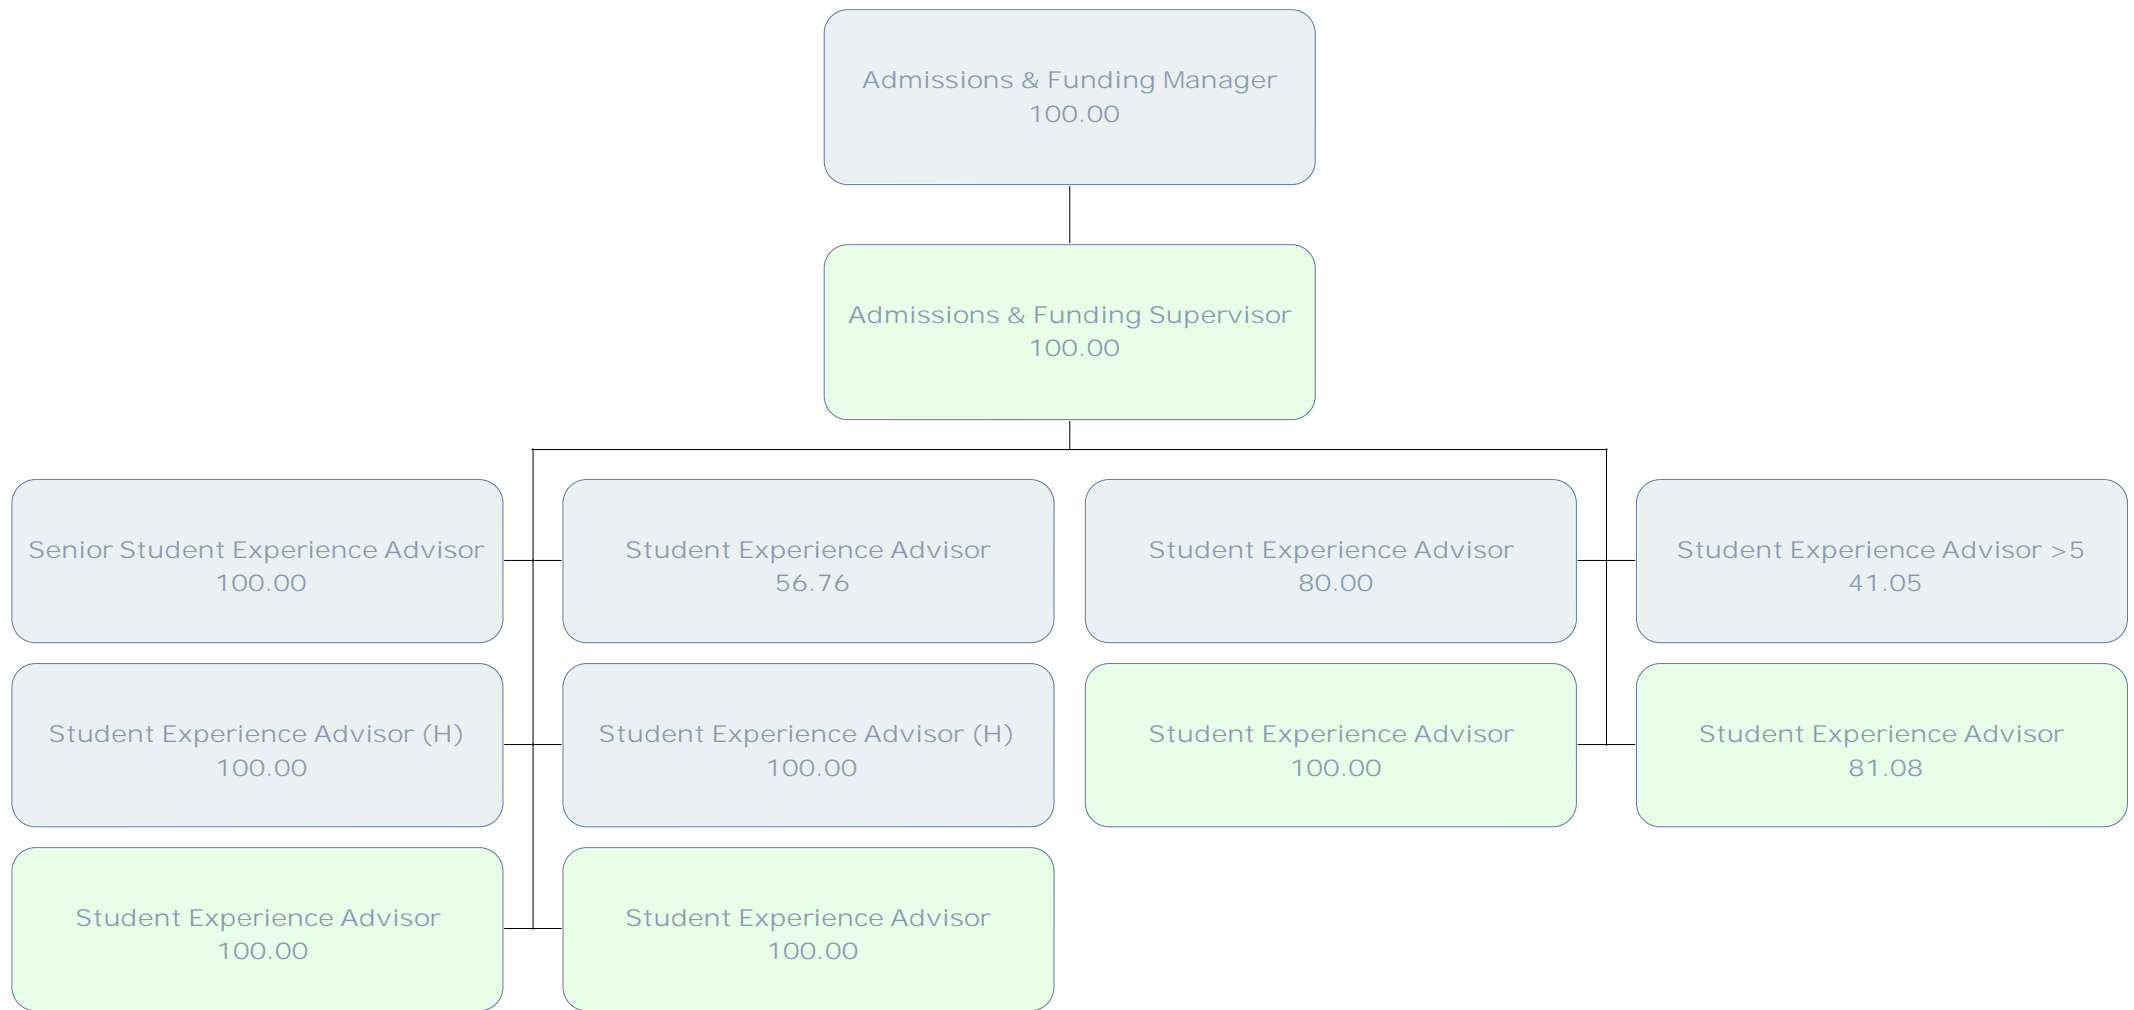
Admissions & Funding Manager
100.00

Admissions & Funding Supervisor
100.00

Senior Student Experience Advisor
100.00

Student Experience Advisor
56.76

Student Experience Advisor
80.00

Student Experience Advisor >5
41.05

Student Experience Advisor (H)
100.00

Student Experience Advisor (H)
100.00

Student Experience Advisor
100.00

Student Experience Advisor
81.08

Student Experience Advisor
100.00

Student Experience Advisor
100.00